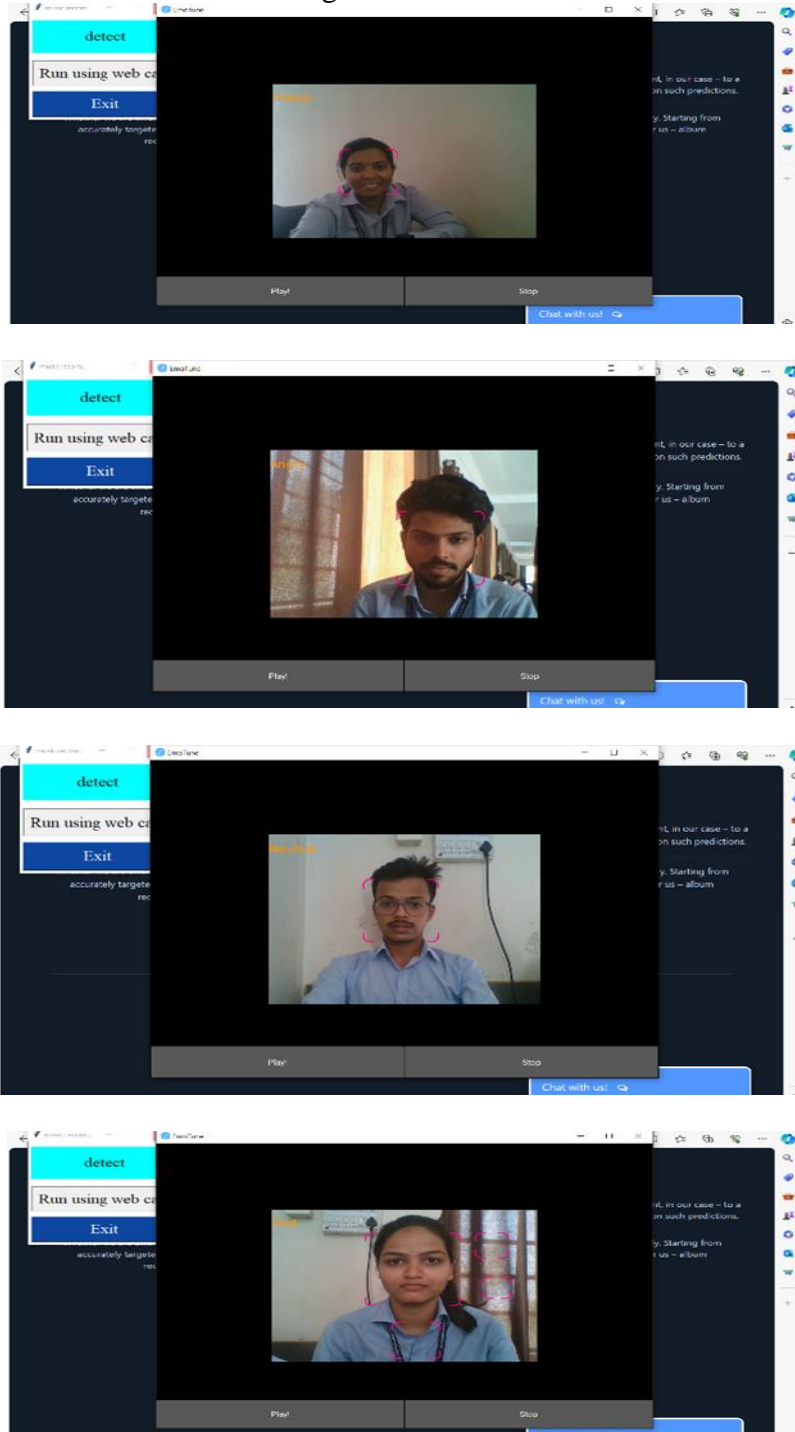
detect

Run using web ca

Exit

accurately targete

rec

EmoTune

Happy

nt, in our case – to a

on such predictions.

y. Starting from

r us – album

Play!

Stop

Chat with us!

detect

Run using web ca

Exit

accurately targete

rec

EmoTune

Angry

nt, in our case – to a

on such predictions.

y. Starting from

r us – album

Play!

Stop

Chat with us!

detect

Run using web ca

Exit

accurately targete

rec

EmoTune

Neutral

nt, in our case – to a

on such predictions.

y. Starting from

r us – album

Play!

Stop

Chat with us!

detect

Run using web ca

Exit

accurately targete

rec

EmoTune

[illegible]

nt, in our case – to a

on such predictions.

y. Starting from

r us – album

Play!

Stop